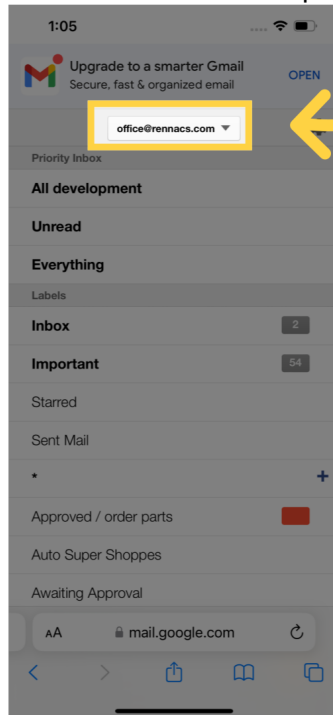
1:05

Upgrade to a smarter Gmail
Secure, fast & organized email
OPEN

office@rennacs.com

Priority Inbox

All development

Unread

Everything

Labels

Inbox 2

Important 54

Starred

Sent Mail

*

Approved / order parts

Auto Super Shoppes

Awaiting Approval

AA mail.google.com